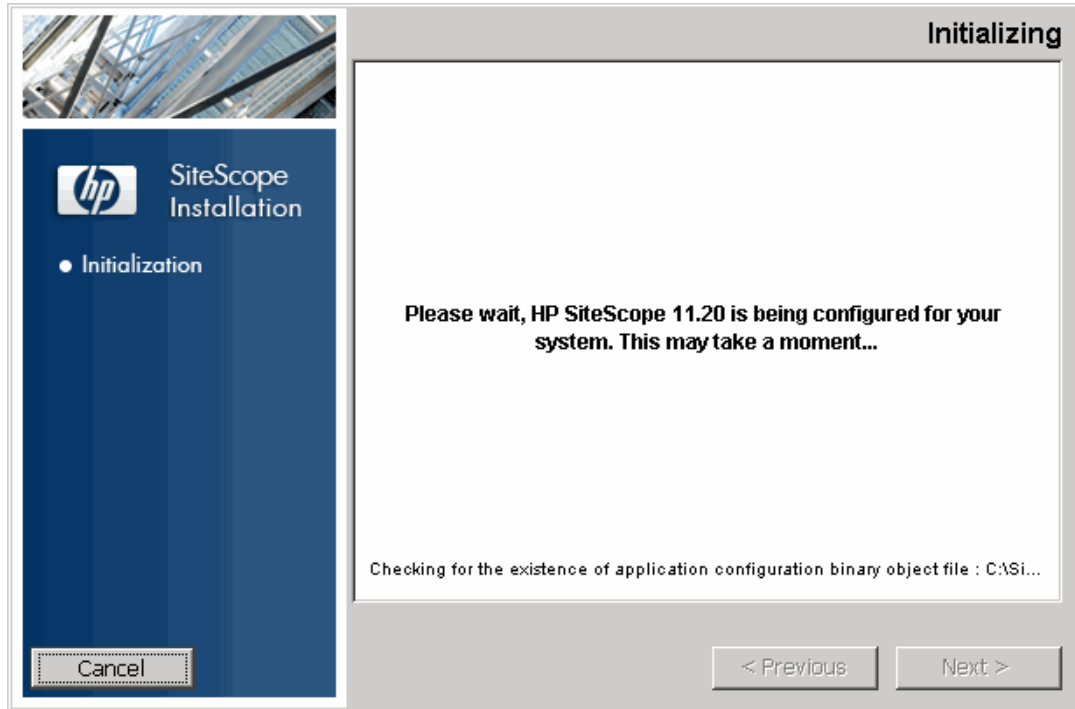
Initializing

hp

SiteScope Installation

• Initialization

Please wait, HP SiteScope 11.20 is being configured for your system. This may take a moment...

Checking for the existence of application configuration binary object file : C:\Si...

Cancel

< Previous

Next >